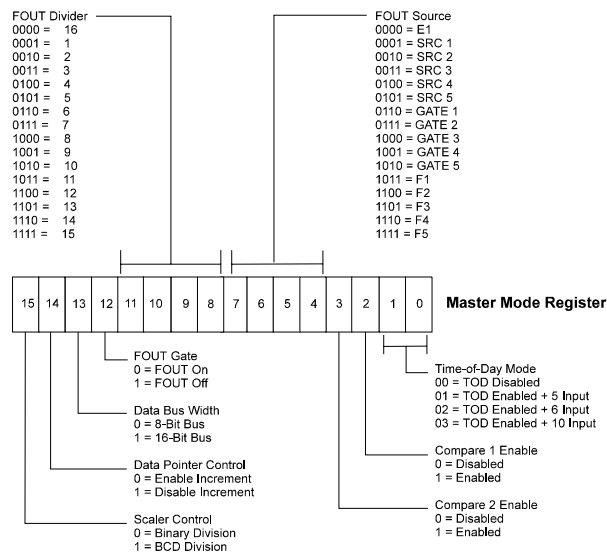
FOUT Divider
0000 = 16
0001 = 1
0010 = 2
0011 = 3
0100 = 4
0101 = 5
0110 = 6
0111 = 7
1000 = 8
1001 = 9
1010 = 10
1011 = 11
1100 = 12
1101 = 13
1110 = 14
1111 = 15

FOUT Source
0000 = E1
0001 = SRC 1
0010 = SRC 2
0011 = SRC 3
0100 = SRC 4
0101 = SRC 5
0110 = GATE 1
0111 = GATE 2
1000 = GATE 3
1001 = GATE 4
1010 = GATE 5
1011 = F1
1100 = F2
1101 = F3
1110 = F4
1111 = F5

| 15 | 14 | 13 | 12 | 11 | 10 | 9 | 8 | 7 | 6 | 5 | 4 | 3 | 2 | 1 | 0 |
|---|---|---|---|---|---|---|---|---|---|---|---|---|---|---|---|

Master Mode Register

FOUT Gate
0 = FOUT On
1 = FOUT Off

Data Bus Width
0 = 8-Bit Bus
1 = 16-Bit Bus

Data Pointer Control
0 = Enable Increment
1 = Disable Increment

Scaler Control
0 = Binary Division
1 = BCD Division

Time-of-Day Mode
00 = TOD Disabled
01 = TOD Enabled + 5 Input
02 = TOD Enabled + 6 Input
03 = TOD Enabled + 10 Input

Compare 1 Enable
0 = Disabled
1 = Enabled

Compare 2 Enable
0 = Disabled
1 = Enabled